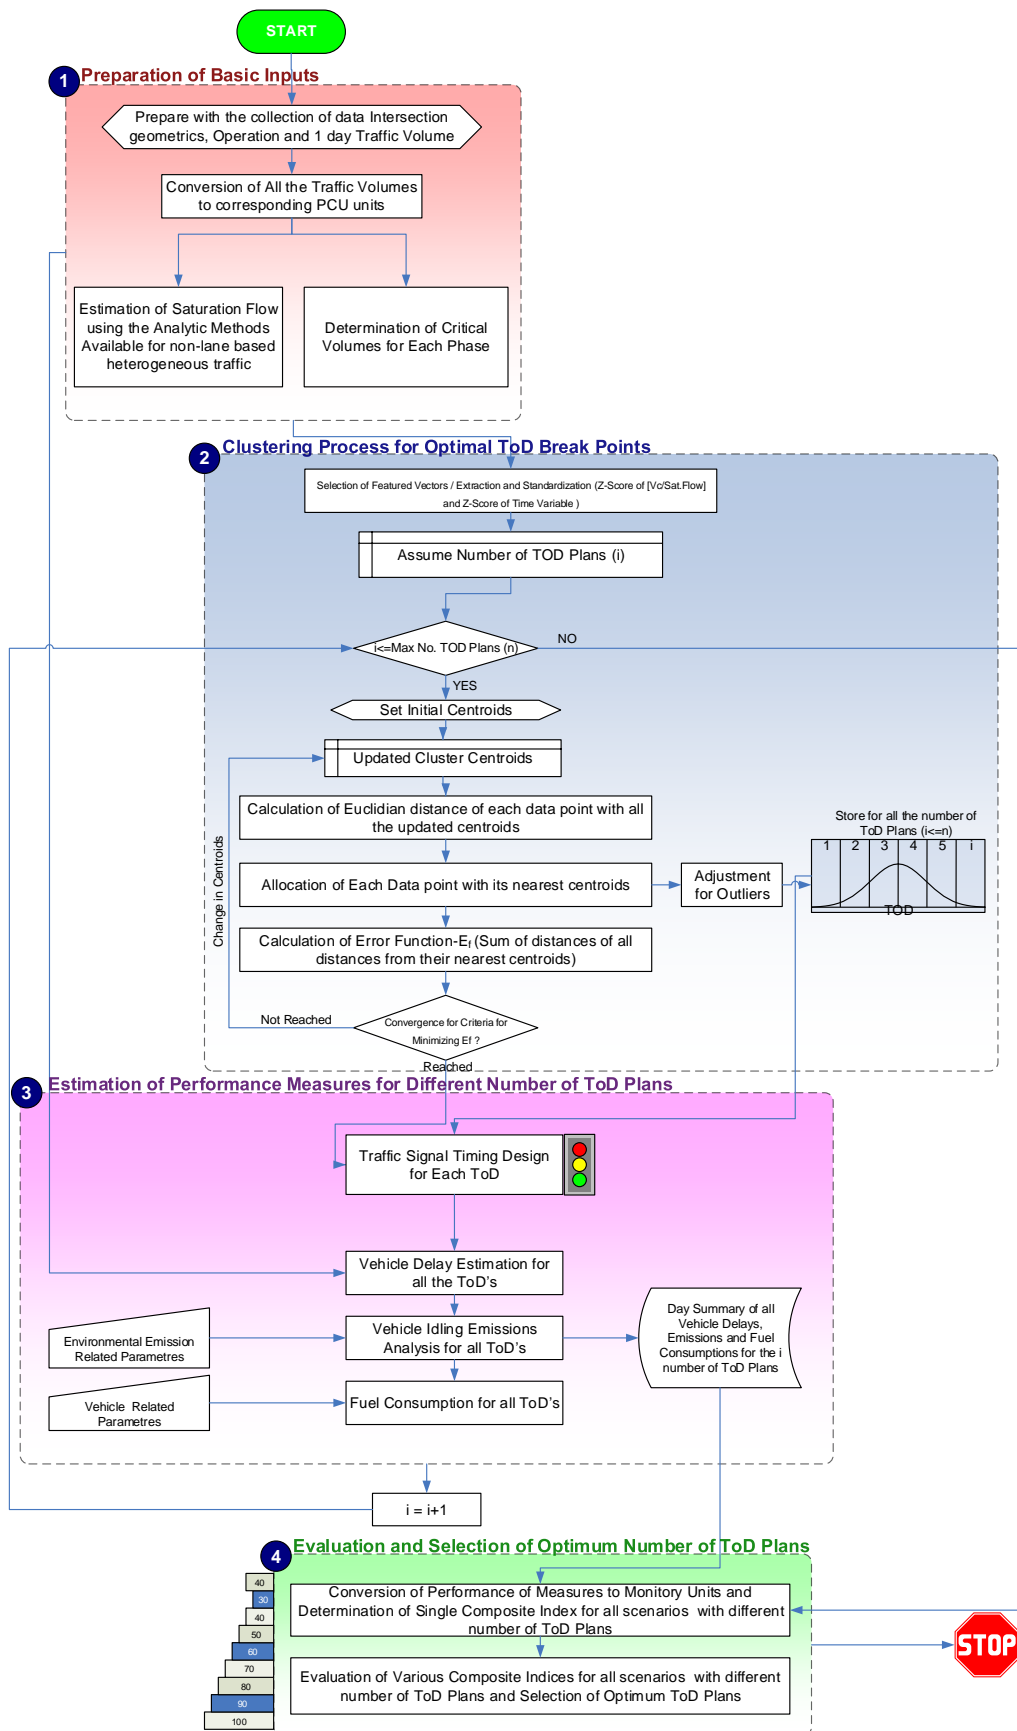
START

1 Preparation of Basic Inputs

Prepare with the collection of data Intersection geometrics, Operation and 1 day Traffic Volume

Conversion of All the Traffic Volumes to corresponding PCU units

Estimation of Saturation Flow using the Analytic Methods Available for non-lane based heterogeneous traffic

Determination of Critical Volumes for Each Phase

2 Clustering Process for Optimal ToD Break Points

Selection of Featured Vectors / Extraction and Standardization (Z-Score of [Vc/Sat.Flow] and Z-Score of Time Variable )

Assume Number of TOD Plans (i)

i<=Max No. TOD Plans (n)

NO

YES

Set Initial Centroids

Updated Cluster Centroids

Calculation of Euclidian distance of each data point with all the updated centroids

Change in Centroids

Allocation of Each Data point with its nearest centroids

Adjustment for Outliers

Store for all the number of ToD Plans (i<=n)

| 1 | 2 | 3 | 4 | 5 | i |
|---|---|---|---|---|---|

TOD

Calculation of Error Function-$E_f$ (Sum of distances of all distances from their nearest centroids)

Not Reached

Convergence for Criteria for Minimizing Ef ?

Reached

3 Estimation of Performance Measures for Different Number of ToD Plans

Traffic Signal Timing Design for Each ToD

Vehicle Delay Estimation for all the ToD's

Environmental Emission Related Parametres

Vehicle Idling Emissions Analysis for all ToD's

Day Summary of all Vehicle Delays, Emissions and Fuel Consumptions for the i number of ToD Plans

Vehicle Related Parametres

Fuel Consumption for all ToD's

i = i+1

4 Evaluation and Selection of Optimum Number of ToD Plans

40
30
40
50
60
70
80
90
100

Conversion of Performance of Measures to Monitory Units and Determination of Single Composite Index for all scenarios with different number of ToD Plans

Evaluation of Various Composite Indices for all scenarios with different number of ToD Plans and Selection of Optimum ToD Plans

STOP